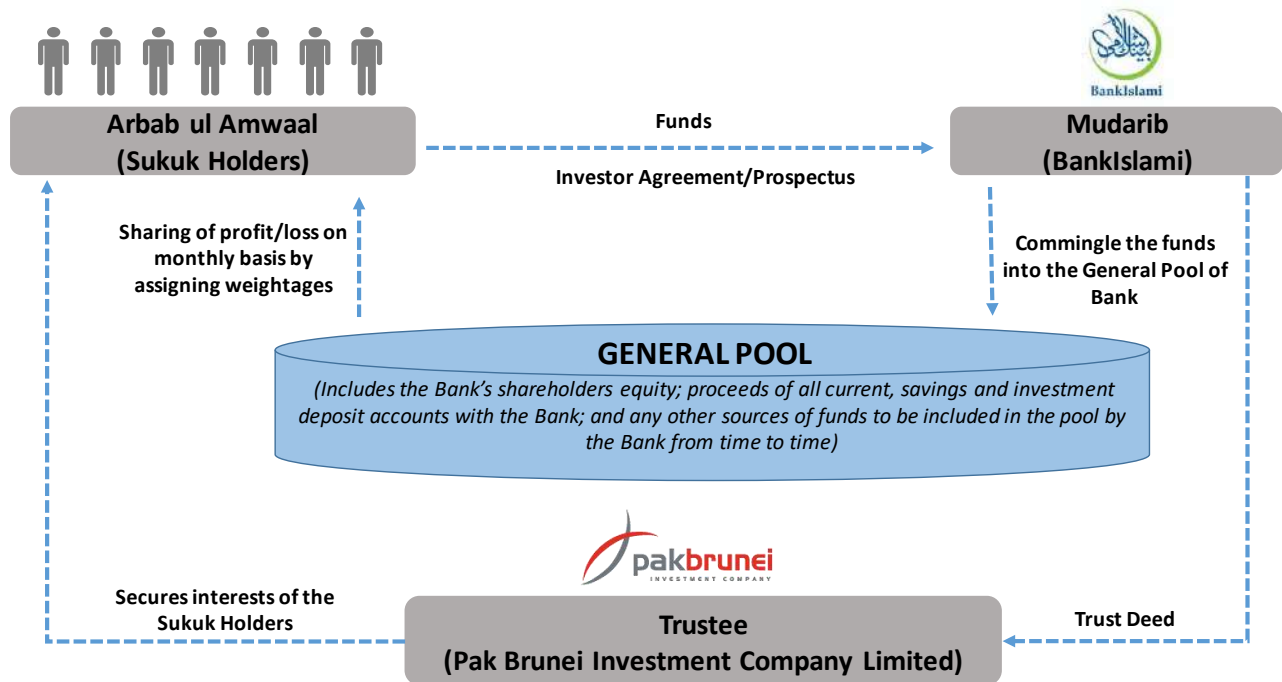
BankIslami

Arbab ul Amwaal
(Sukuk Holders)

Funds

Investor Agreement/Prospectus

Mudarib
(BankIslami)

Sharing of profit/loss on monthly basis by assigning weightages

Commingle the funds into the General Pool of Bank

GENERAL POOL

(Includes the Bank's shareholders equity; proceeds of all current, savings and investment deposit accounts with the Bank; and any other sources of funds to be included in the pool by the Bank from time to time)

pakbrunei
INVESTMENT COMPANY

Secures interests of the Sukuk Holders

Trust Deed

Trustee
(Pak Brunei Investment Company Limited)